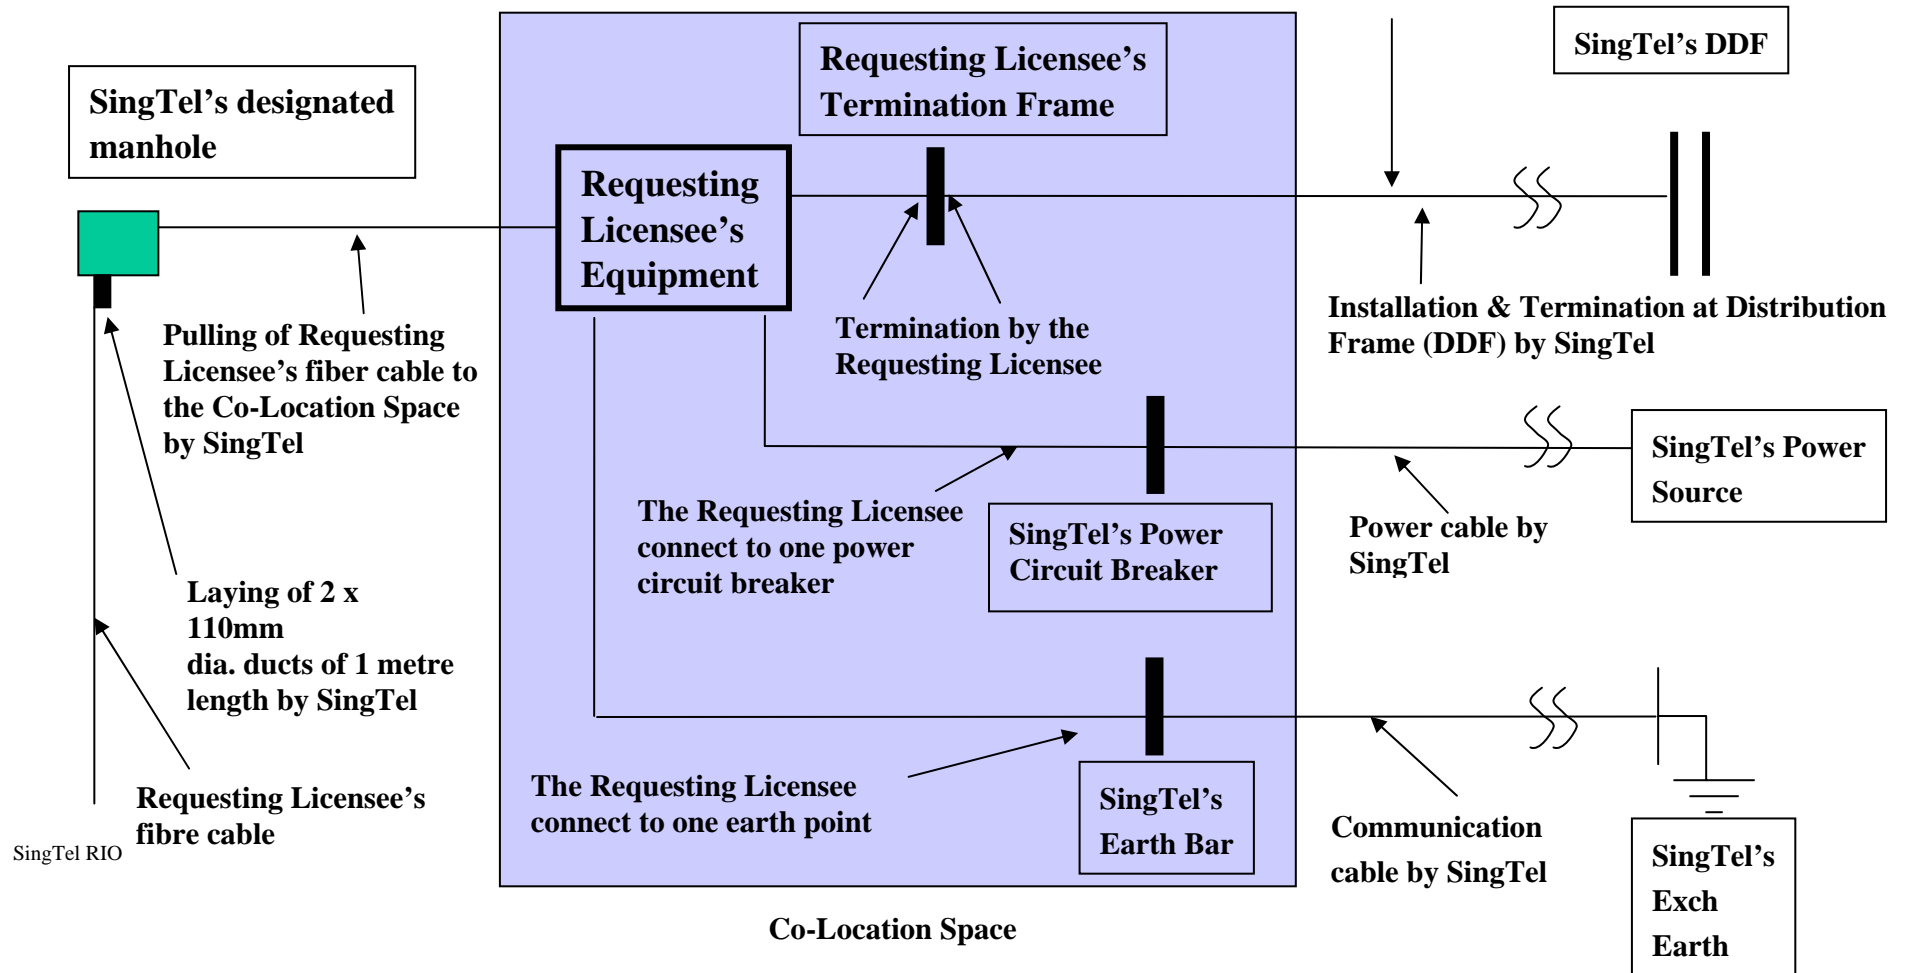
SingTel's DDF

Requesting Licensee's Termination Frame

SingTel's designated manhole

Requesting Licensee's Equipment

Termination by the Requesting Licensee

Installation & Termination at Distribution Frame (DDF) by SingTel

Pulling of Requesting Licensee's fiber cable to the Co-Location Space by SingTel

SingTel's Power Source

The Requesting Licensee connect to one power circuit breaker

SingTel's Power Circuit Breaker

Power cable by SingTel

Laying of 2 x 110mm dia. ducts of 1 metre length by SingTel

The Requesting Licensee connect to one earth point

SingTel's Earth Bar

Requesting Licensee's fibre cable

Communication cable by SingTel

SingTel's Exch Earth

SingTel RIO

Co-Location Space